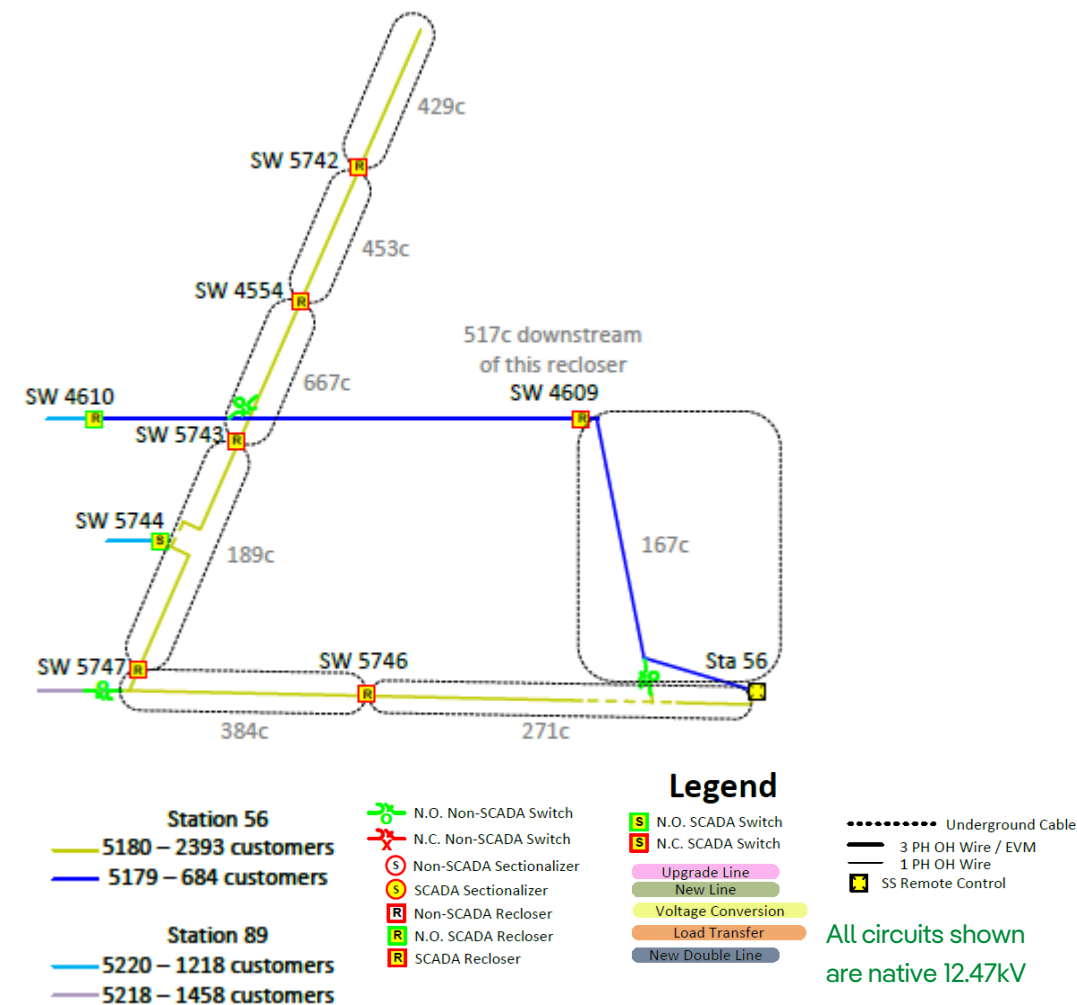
429c

SW 5742

453c

SW 4554

517c downstream of this recloser

667c

SW 4610

SW 4609

SW 5743

SW 5744

167c

189c

SW 5747

SW 5746

Sta 56

384c

271c

Station 56
5180 – 2393 customers
5179 – 684 customers

Station 89
5220 – 1218 customers
5218 – 1458 customers

Legend

N.O. Non-SCADA Switch
N.C. Non-SCADA Switch
S Non-SCADA Sectionalizer
S SCADA Sectionalizer
R Non-SCADA Recloser
R N.O. SCADA Recloser
R SCADA Recloser

S N.O. SCADA Switch
S N.C. SCADA Switch
Upgrade Line
New Line
Voltage Conversion
Load Transfer
New Double Line

Underground Cable
3 PH OH Wire / EVM
1 PH OH Wire
SS Remote Control

All circuits shown are native 12.47kV